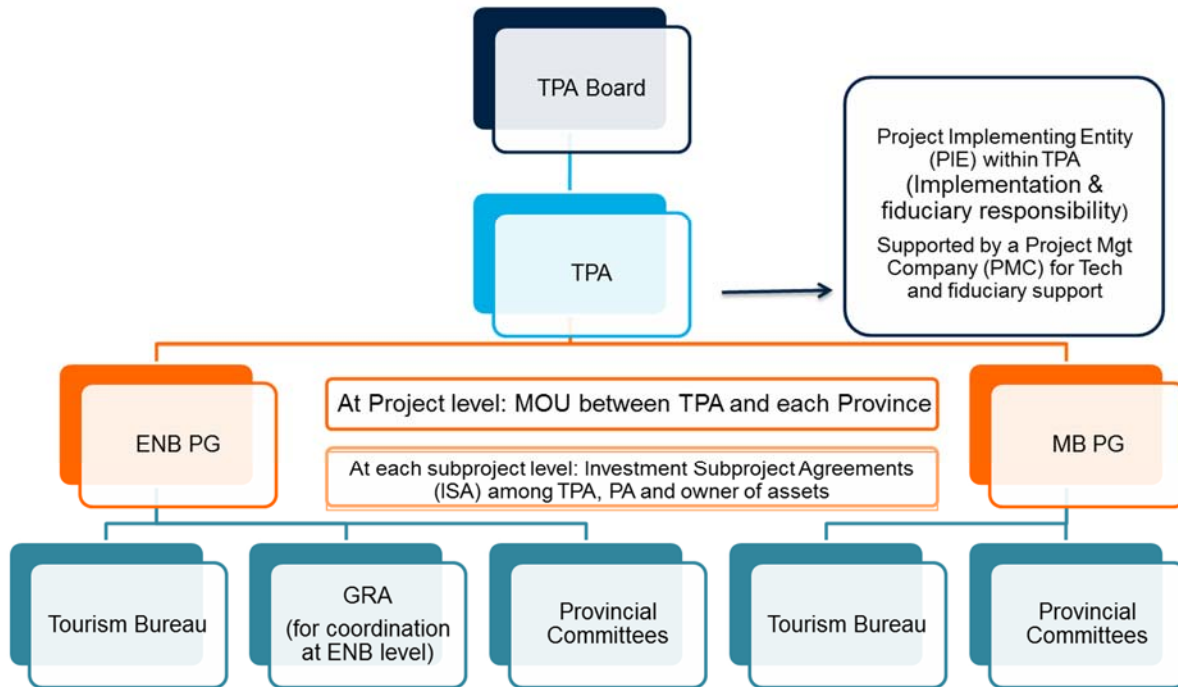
TPA Board

Project Implementing Entity (PIE) within TPA
(Implementation & fiduciary responsibility)
Supported by a Project Mgt Company (PMC) for Tech and fiduciary support

TPA

ENB PG

At Project level: MOU between TPA and each Province

At each subproject level: Investment Subproject Agreements (ISA) among TPA, PA and owner of assets

MB PG

Tourism Bureau

GRA (for coordination at ENB level)

Provincial Committees

Tourism Bureau

Provincial Committees